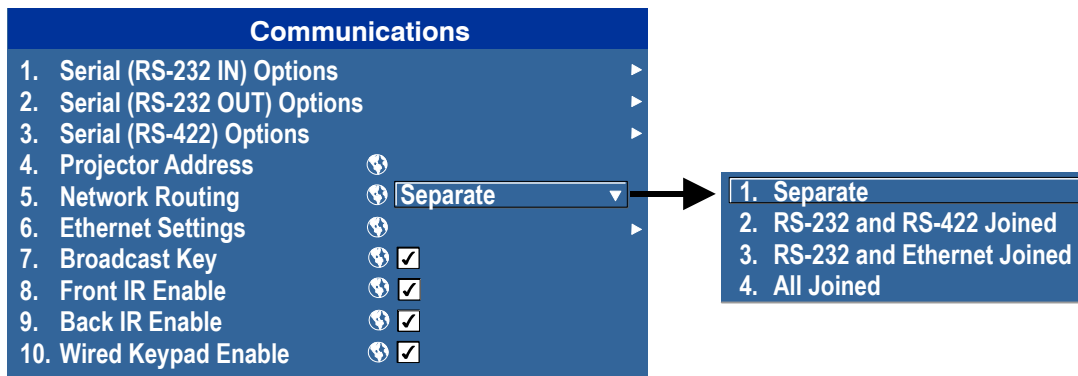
Communications

1. Serial (RS-232 IN) Options ►
2. Serial (RS-232 OUT) Options ►
3. Serial (RS-422) Options ►
4. Projector Address
5. Network Routing Separate ▼
6. Ethernet Settings ►
7. Broadcast Key ✓
8. Front IR Enable ✓
9. Back IR Enable ✓
10. Wired Keypad Enable ✓

1. Separate
2. RS-232 and RS-422 Joined
3. RS-232 and Ethernet Joined
4. All Joined